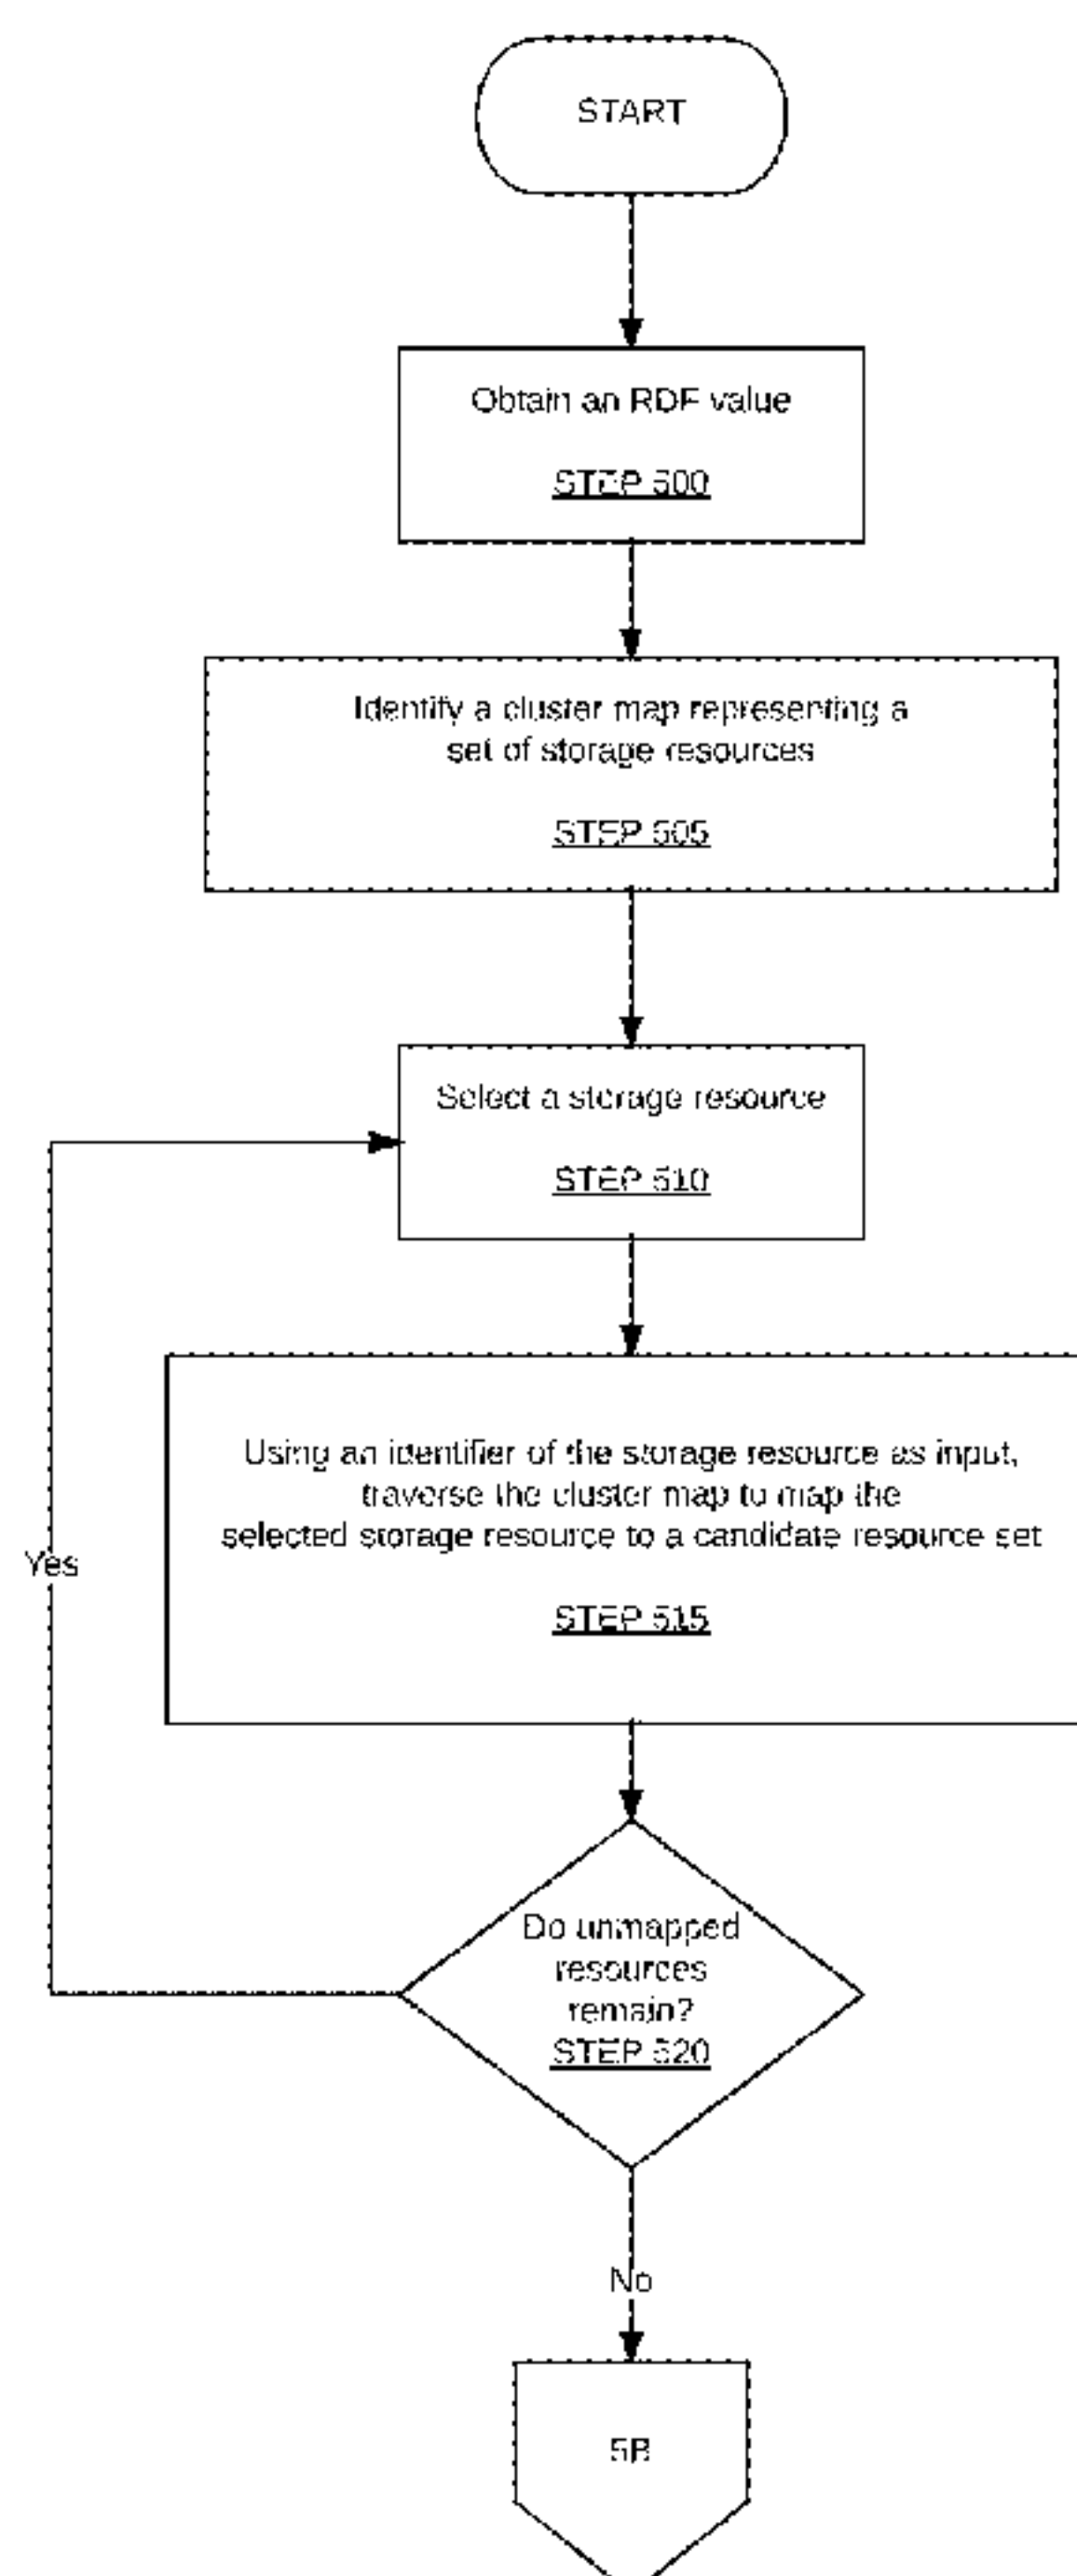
START

Obtain an RDF value

STEP 500

Identify a cluster map representing a set of storage resources

STEP 505

Select a storage resource

STEP 510

Using an identifier of the storage resource as input, traverse the cluster map to map the selected storage resource to a candidate resource set

STEP 515

Yes

Do unmapped resources remain?
STEP 520

No

5B